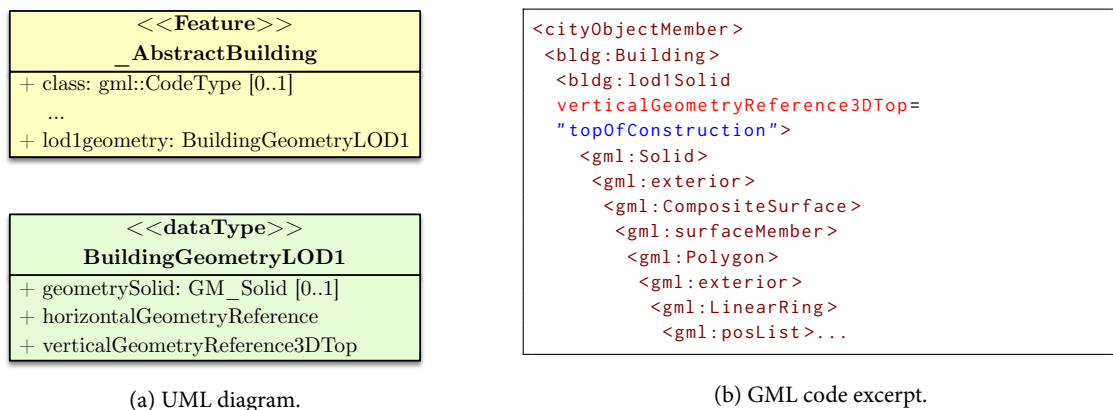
<<Feature>>
_AbstractBuilding
+ class: gml::CodeType [0..1]
...
+ lod1geometry: BuildingGeometryLOD1

<<dataType>>
BuildingGeometryLOD1
+ geometrySolid: GM_Solid [0..1]
+ horizontalGeometryReference
+ verticalGeometryReference3DTop

(a) UML diagram.

<cityObjectMember>
<bldg:Building>
<bldg:lod1Solid
verticalGeometryReference3DTop=
"topOfConstruction">
<gml:Solid>
<gml:exterior>
<gml:CompositeSurface>
<gml:surfaceMember>
<gml:Polygon>
<gml:exterior>
<gml:LinearRing>
<gml:posList>...

(b) GML code excerpt.